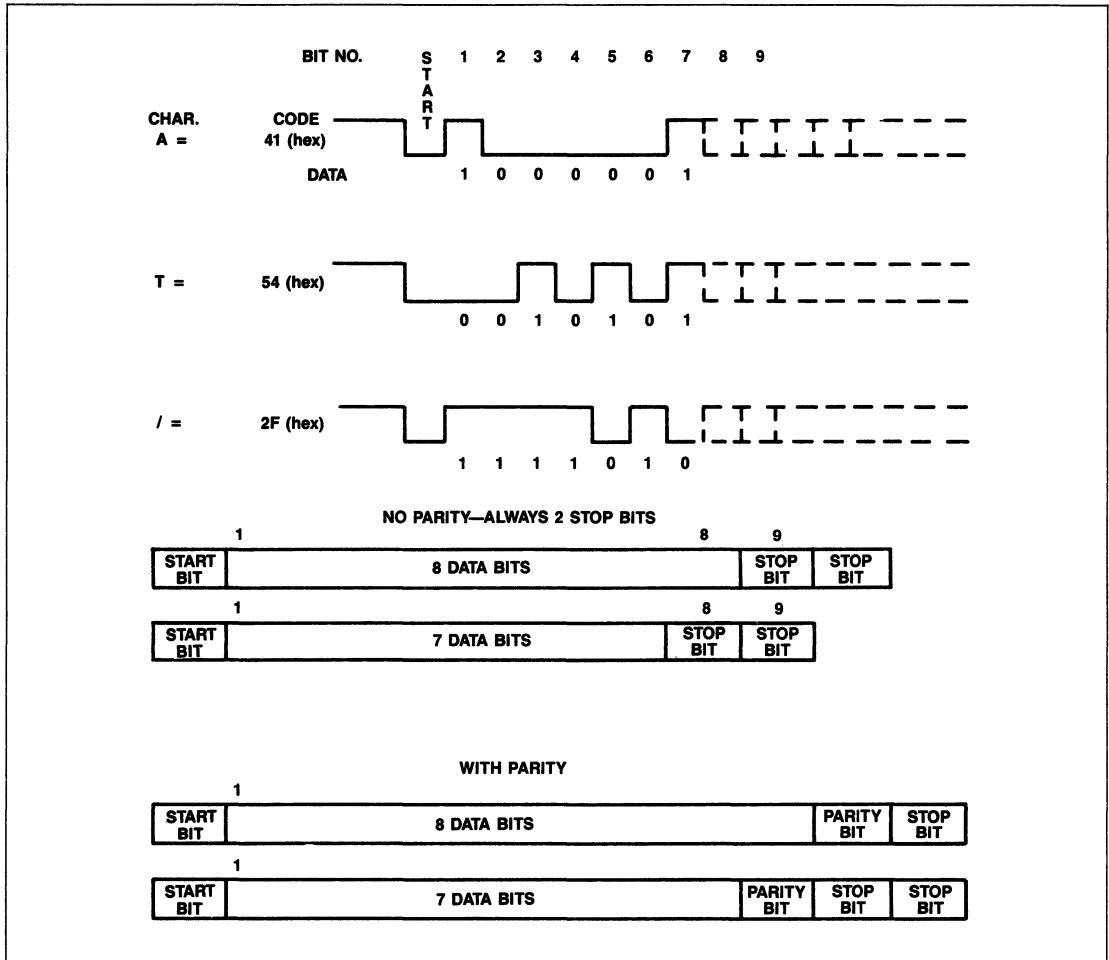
BIT NO. START 1 2 3 4 5 6 7 8 9

CHAR. A = CODE 41 (hex)

DATA 1 0 0 0 0 0 1

T = 54 (hex)

0 0 1 0 1 0 1

/ = 2F (hex)

1 1 1 1 0 1 0

NO PARITY—ALWAYS 2 STOP BITS

1 8 9

| START BIT | 8 DATA BITS | STOP BIT | STOP BIT |
|---|---|---|---|

1 8 9

| START BIT | 7 DATA BITS | STOP BIT | STOP BIT |
|---|---|---|---|

WITH PARITY

1

| START BIT | 8 DATA BITS | PARITY BIT | STOP BIT |
|---|---|---|---|

1

| START BIT | 7 DATA BITS | PARITY BIT | STOP BIT | STOP BIT |
|---|---|---|---|---|